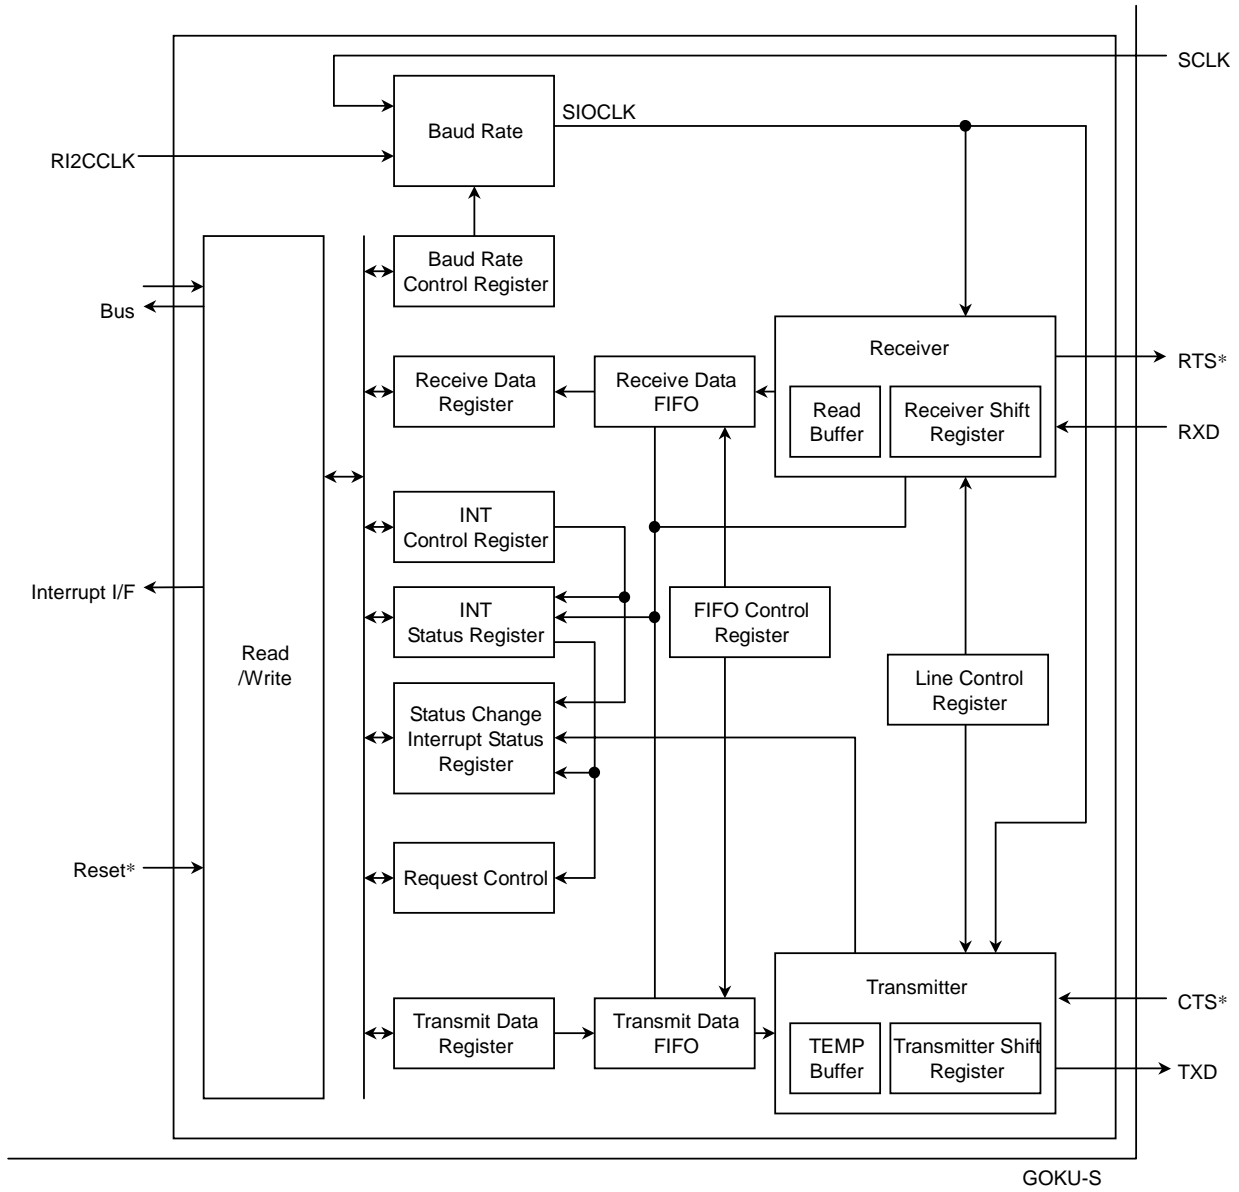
SCLK

Baud Rate

SIOCLK

RI2CCLK

Baud Rate Control Register

Bus

Receiver

RTS*

Receive Data Register

Receive Data FIFO

Read Buffer

Receiver Shift Register

RXD

INT Control Register

Interrupt I/F

INT Status Register

FIFO Control Register

Read /Write

Line Control Register

Status Change Interrupt Status Register

Reset*

Request Control

Transmitter

CTS*

Transmit Data Register

Transmit Data FIFO

TEMP Buffer

Transmitter Shift Register

TXD

GOKU-S